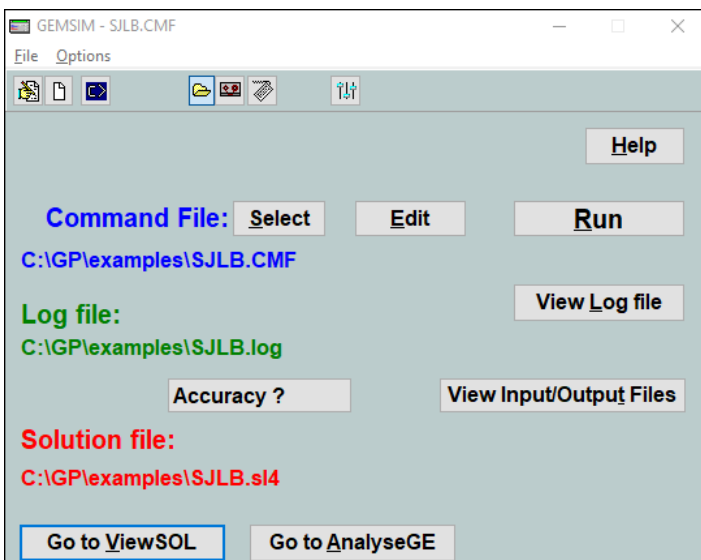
GEMSIM - SJLB.CMF

File Options

Help

Command File: Select Edit Run

C:\GP\examples\SJLB.CMF

Log file:

View Log file

C:\GP\examples\SJLB.log

Accuracy ?

View Input/Output Files

Solution file:

C:\GP\examples\SJLB.sl4

Go to ViewSOL

Go to AnalyseGE